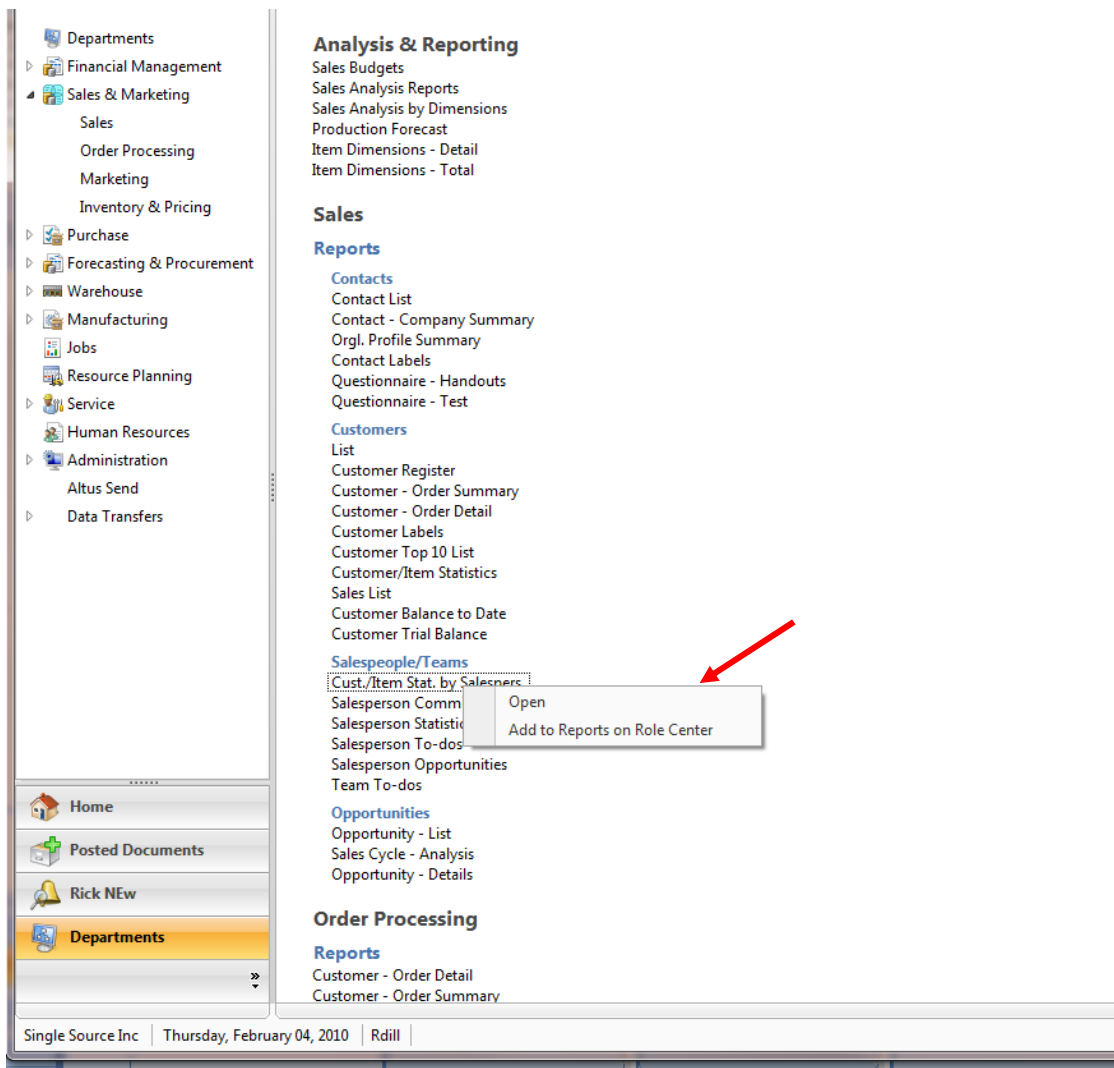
Departments
Financial Management
Sales & Marketing
Sales
Order Processing
Marketing
Inventory & Pricing
Purchase
Forecasting & Procurement
Warehouse
Manufacturing
Jobs
Resource Planning
Service
Human Resources
Administration
Altus Send
Data Transfers

Home
Posted Documents
Rick NEw
Departments

Analysis & Reporting
Sales Budgets
Sales Analysis Reports
Sales Analysis by Dimensions
Production Forecast
Item Dimensions - Detail
Item Dimensions - Total

Sales
Reports
Contacts
Contact List
Contact - Company Summary
Orgl. Profile Summary
Contact Labels
Questionnaire - Handouts
Questionnaire - Test
Customers
List
Customer Register
Customer - Order Summary
Customer - Order Detail
Customer Labels
Customer Top 10 List
Customer/Item Statistics
Sales List
Customer Balance to Date
Customer Trial Balance
Salespeople/Teams
Cust./Item Stat. by Salespers
Salesperson Comm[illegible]
Salesperson Statisti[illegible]
Salesperson To-dos
Salesperson Opportunities
Team To-dos
Opportunities
Opportunity - List
Sales Cycle - Analysis
Opportunity - Details

Open
Add to Reports on Role Center

Order Processing
Reports
Customer - Order Detail
Customer - Order Summary

Single Source Inc | Thursday, February 04, 2010 | Rdill